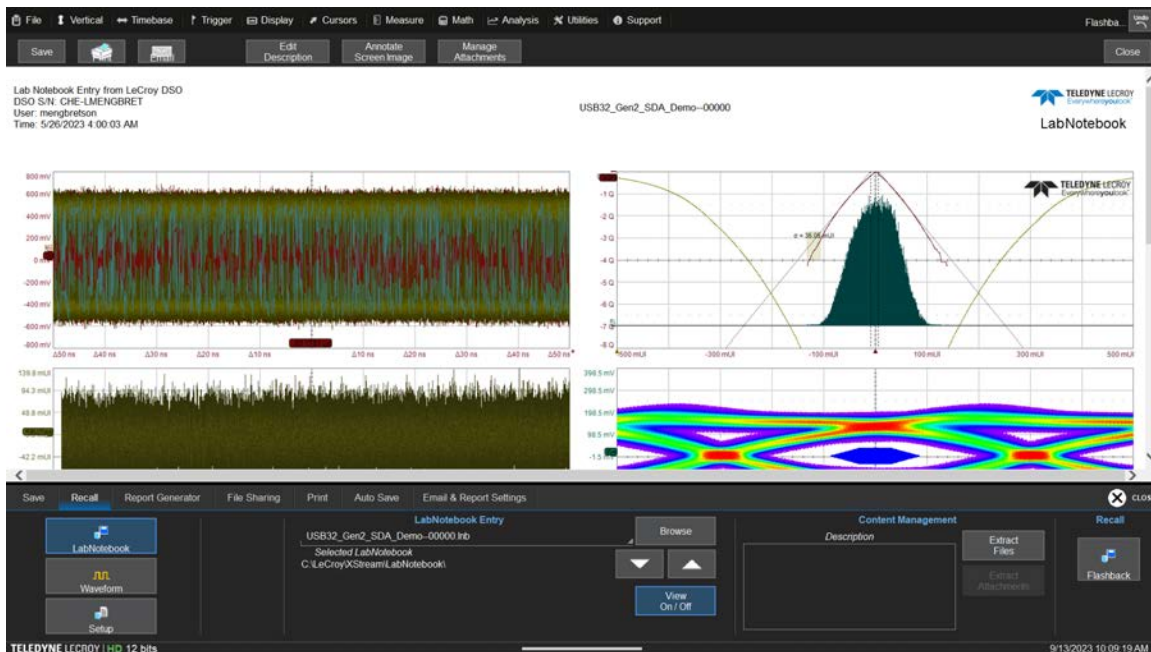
File Vertical Timebase Trigger Display Cursors Measure Math Analysis Utilities Support Flashba... Undo

Save Email Edit Description Annotate Screen Image Manage Attachments Close

Lab Notebook Entry from LeCroy DSO
DSO S/N: CHE-LMENGBRET
User: mengbretson
Time: 5/26/2023 4:00:03 AM

USB32_Gen2_SDA_Demo--00000

TELEDYNE LECROY Everywhereyoulook
LabNotebook

800 mV
600 mV
400 mV
200 mV
0 mV
-200 mV
-400 mV
-600 mV
-800 mV
Δ50 ns Δ40 ns Δ30 ns Δ20 ns Δ10 ns Δ10 ns Δ20 ns Δ30 ns Δ40 ns Δ50 ns

-1 Q
-2 Q
-3 Q
-4 Q
-5 Q
-6 Q
-7 Q
-8 Q
σ = 38.06 mUI
-500 mUI -300 mUI -100 mUI 100 mUI 300 mUI 500 mUI

TELEDYNE LECROY Everywhereyoulook

139.8 mUI
94.3 mUI
48.8 mUI
-42.2 mUI

398.5 mV
298.5 mV
198.5 mV
98.5 mV
-1.5 mV

Save Recall Report Generator File Sharing Print Auto Save Email & Report Settings CLOSE

LabNotebook
Waveform
Setup

LabNotebook Entry
USB32_Gen2_SDA_Demo--00000.lnb
Selected LabNotebook
C:\LeCroy\XStream\LabNotebook\
Browse
View On / Off

Content Management
Description
Extract Files
Extract Attachments

Recall
Flashback

TELEDYNE LECROY | HD 12 bits
9/13/2023 10:09:19 AM